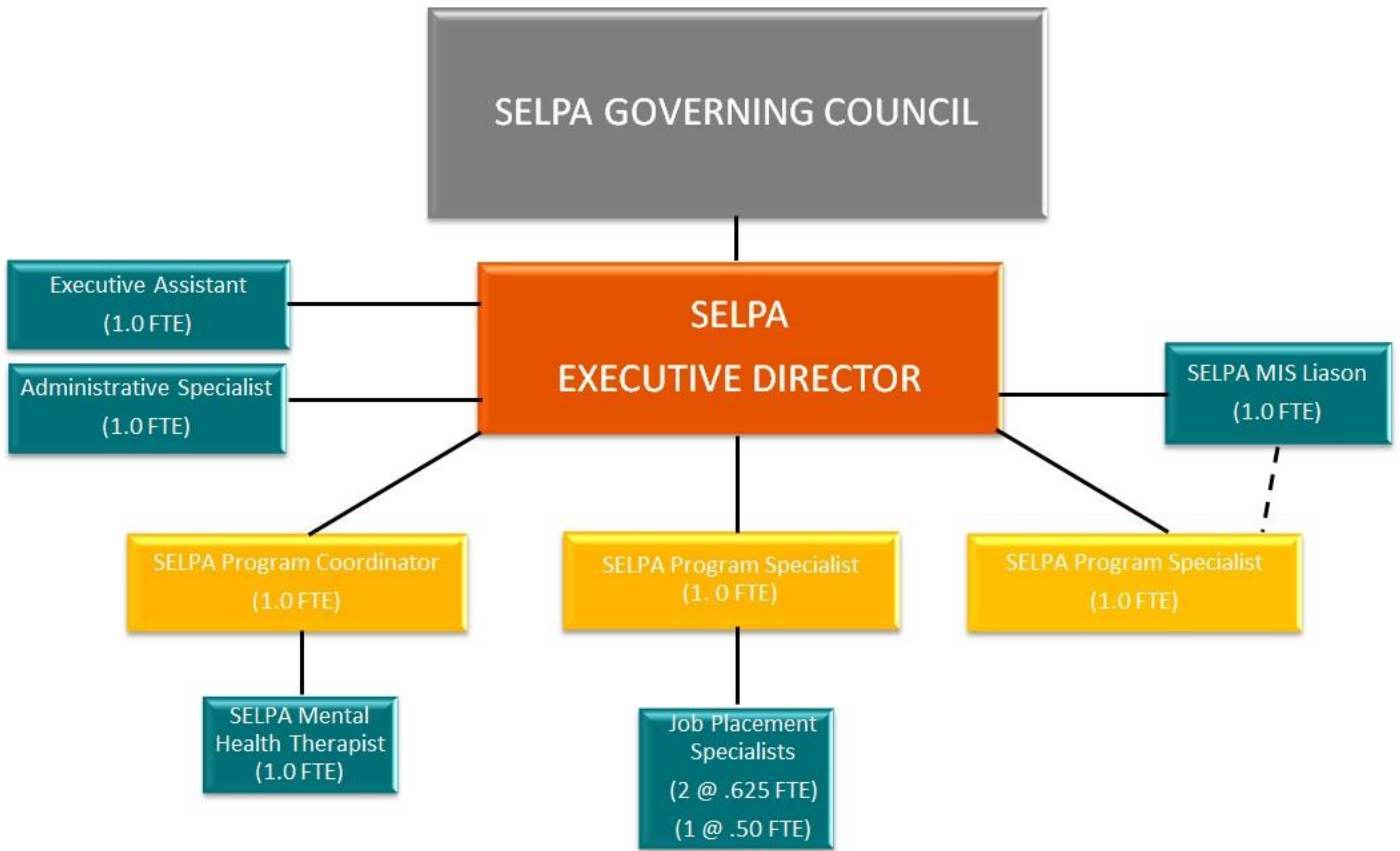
SELPA GOVERNING COUNCIL

Executive Assistant
(1.0 FTE)

Administrative Specialist
(1.0 FTE)

SELPA
EXECUTIVE DIRECTOR

SELPA MIS Liason
(1.0 FTE)

SELPA Program Coordinator
(1.0 FTE)

SELPA Program Specialist
(1. 0 FTE)

SELPA Program Specialist
(1.0 FTE)

SELPA Mental Health Therapist
(1.0 FTE)

Job Placement Specialists
(2 @ .625 FTE)
(1 @ .50 FTE)